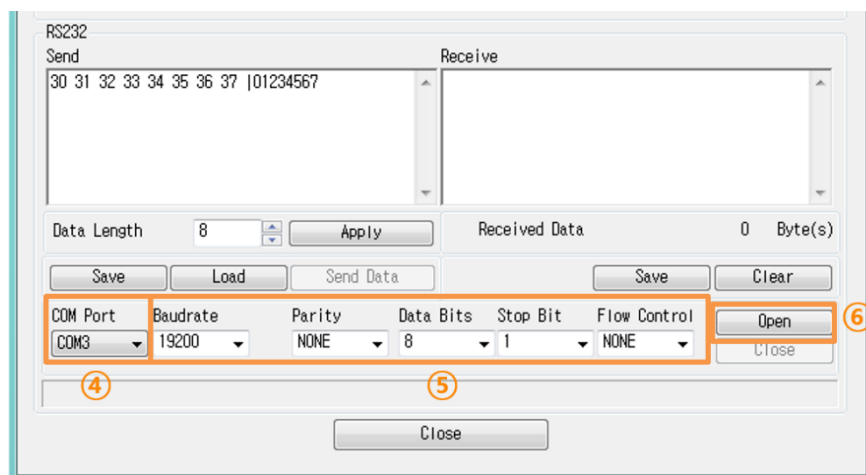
RS232

Send

30 31 32 33 34 35 36 37 |01234567

Receive

Data Length 8 Apply

Received Data 0 Byte(s)

Save Load Send Data

Save Clear

COM Port
COM3

Baudrate
19200

Parity
NONE

Data Bits
8

Stop Bit
1

Flow Control
NONE

Open
Close

④ ⑤ ⑥

Close